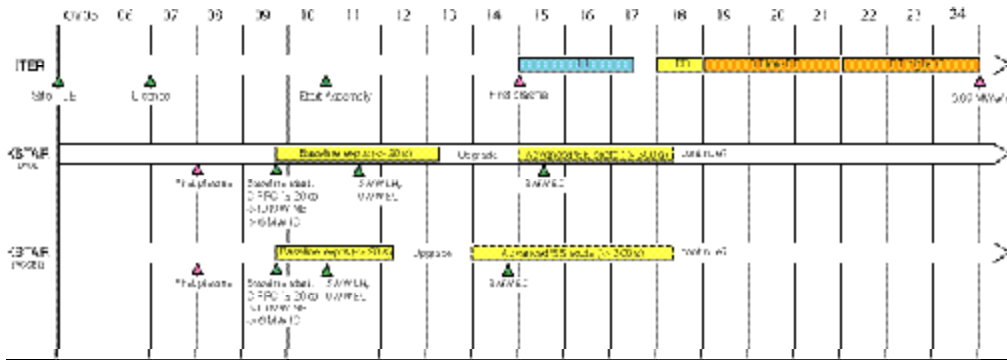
07/05 06 07 08 09 10 11 12 13 14 15 16 17 18 19 20 21 22 23 24

ITER
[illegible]
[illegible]
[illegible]
Site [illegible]
License
Start Assembly
First plasma
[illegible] MW

KSTAR
Baseline operation ([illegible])
Upgrade
Advanced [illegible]
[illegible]
First plasma
Baseline start
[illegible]
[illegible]
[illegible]
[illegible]
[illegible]

KSTAR
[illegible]
Baseline operation ([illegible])
Upgrade
Advanced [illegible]
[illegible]
First plasma
Baseline start
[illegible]
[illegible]
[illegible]
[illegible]
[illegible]